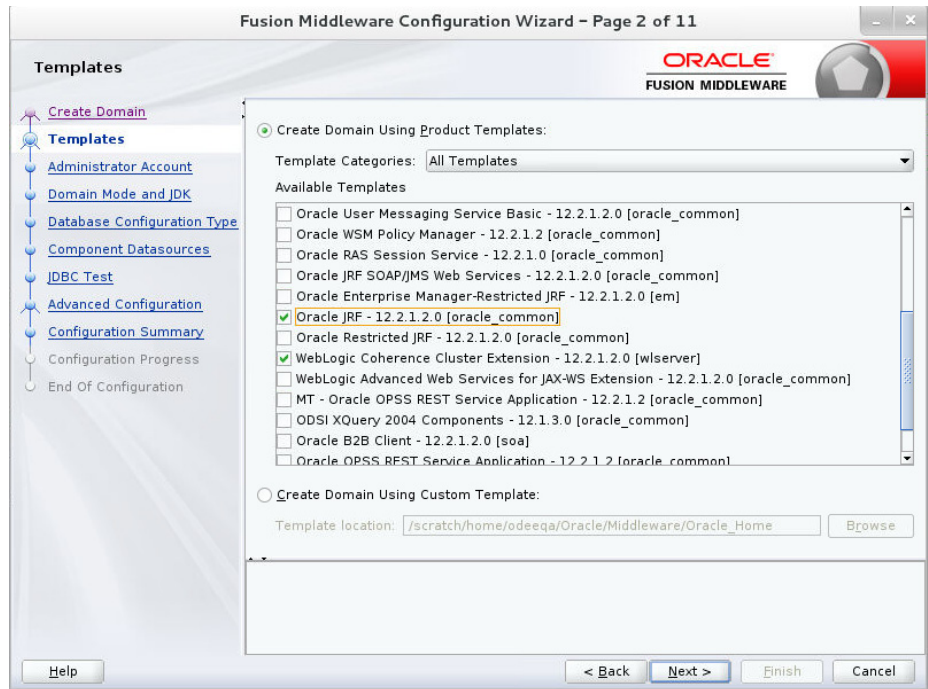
Fusion Middleware Configuration Wizard - Page 2 of 11

Templates

ORACLE
FUSION MIDDLEWARE

Create Domain
Templates
Administrator Account
Domain Mode and JDK
Database Configuration Type
Component Datasources
JDBC Test
Advanced Configuration
Configuration Summary
Configuration Progress
End Of Configuration

Create Domain Using Product Templates:

Template Categories: All Templates

Available Templates

Oracle User Messaging Service Basic - 12.2.1.2.0 [oracle_common]
Oracle WSM Policy Manager - 12.2.1.2 [oracle_common]
Oracle RAS Session Service - 12.2.1.0 [oracle_common]
Oracle JRF SOAP/JMS Web Services - 12.2.1.2.0 [oracle_common]
Oracle Enterprise Manager-Restricted JRF - 12.2.1.2.0 [em]
Oracle JRF - 12.2.1.2.0 [oracle_common]
Oracle Restricted JRF - 12.2.1.2.0 [oracle_common]
WebLogic Coherence Cluster Extension - 12.2.1.2.0 [wlserver]
WebLogic Advanced Web Services for JAX-WS Extension - 12.2.1.2.0 [oracle_common]
MT - Oracle OPSS REST Service Application - 12.2.1.2 [oracle_common]
ODSI XQuery 2004 Components - 12.1.3.0 [oracle_common]
Oracle B2B Client - 12.2.1.2.0 [soa]
Oracle OPSS REST Service Application - 12.2.1.2 [oracle_common]

Create Domain Using Custom Template:

Template location: /scratch/home/odeeqa/Oracle/Middleware/Oracle_Home Browse

Help
< Back Next > Finish Cancel